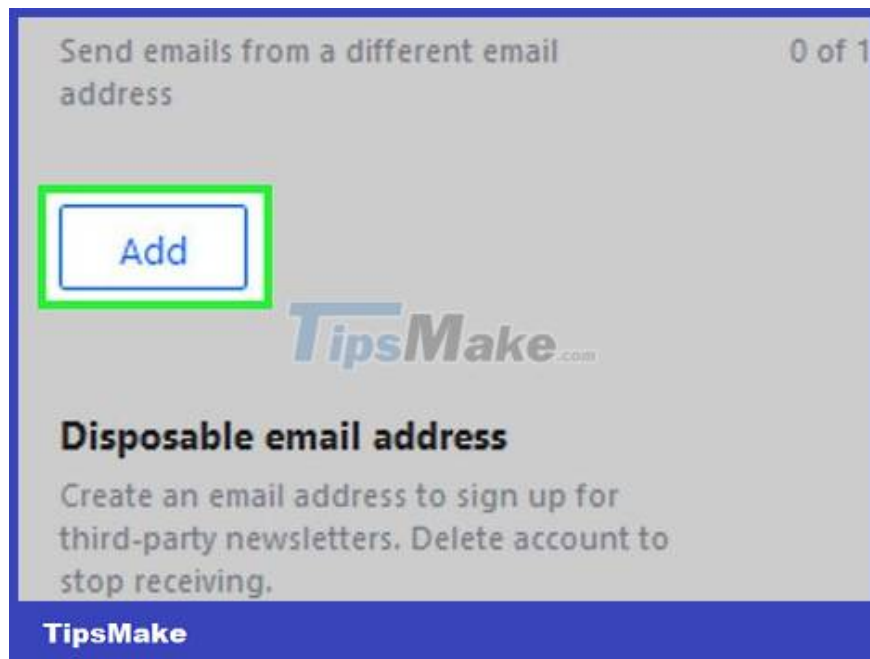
Send emails from a different email address

0 of 1

Add

TipsMake.com

Disposable email address

Create an email address to sign up for third-party newsletters. Delete account to stop receiving.

TipsMake